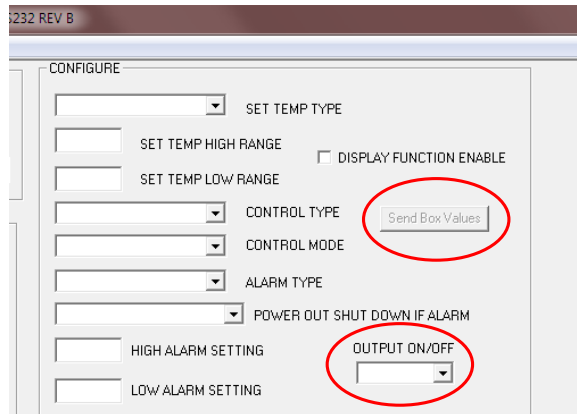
232 REV B

CONFIGURE

SET TEMP TYPE

SET TEMP HIGH RANGE

DISPLAY FUNCTION ENABLE

SET TEMP LOW RANGE

CONTROL TYPE

Send Box Values

CONTROL MODE

ALARM TYPE

POWER OUT SHUT DOWN IF ALARM

HIGH ALARM SETTING

OUTPUT ON/OFF

LOW ALARM SETTING